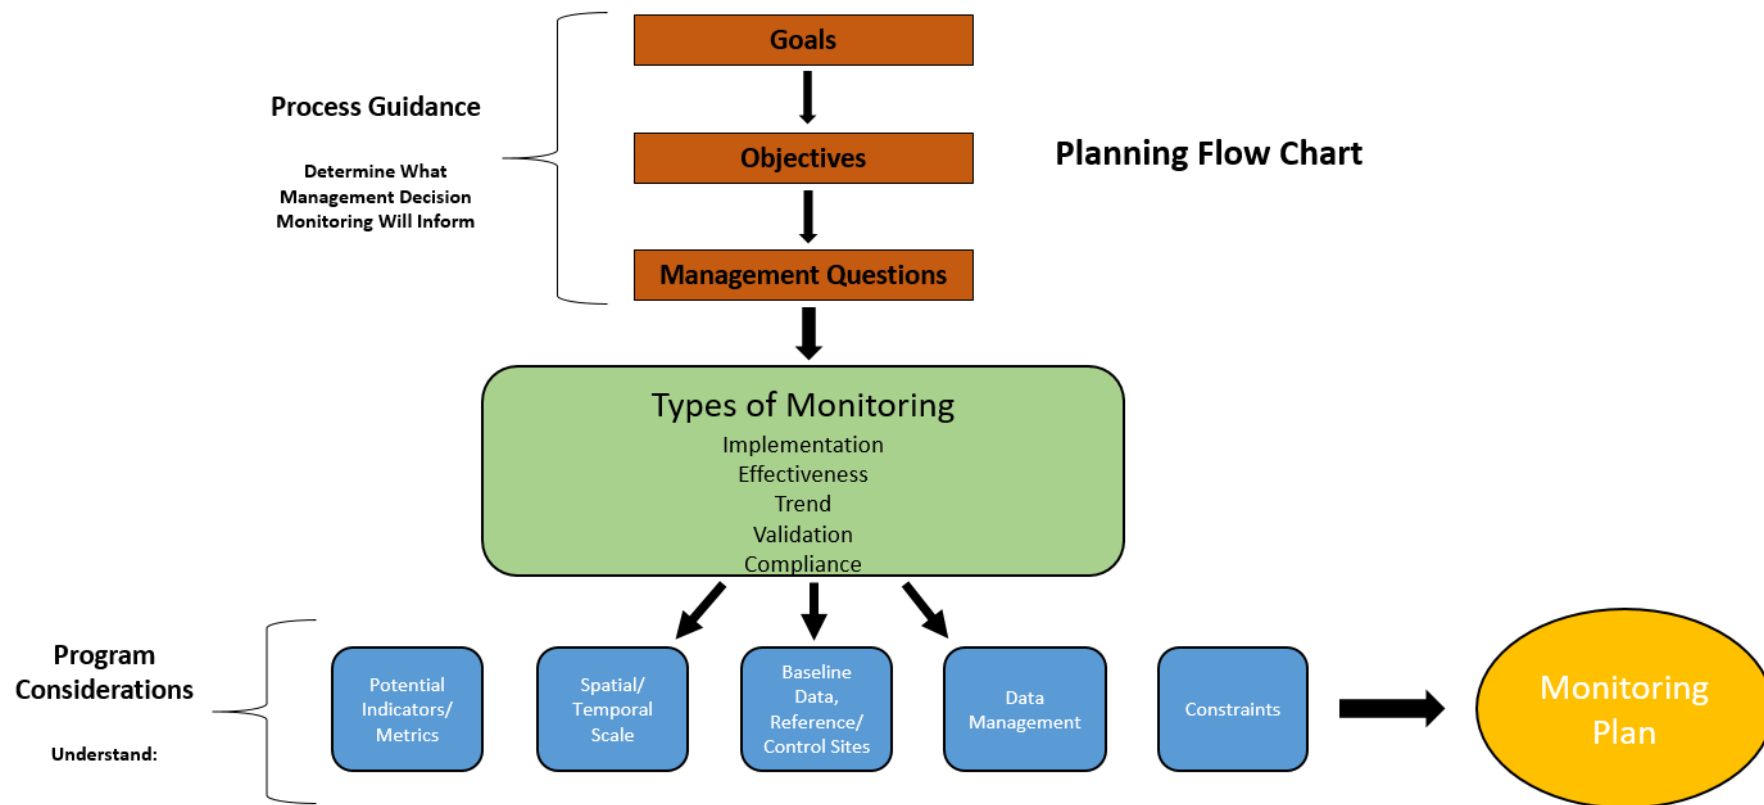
Goals

Process Guidance

Determine What Management Decision Monitoring Will Inform

Objectives

Planning Flow Chart

Management Questions

Types of Monitoring
Implementation
Effectiveness
Trend
Validation
Compliance

Program Considerations

Understand:

Potential Indicators/ Metrics

Spatial/ Temporal Scale

Baseline Data, Reference/ Control Sites

Data Management

Constraints

Monitoring Plan